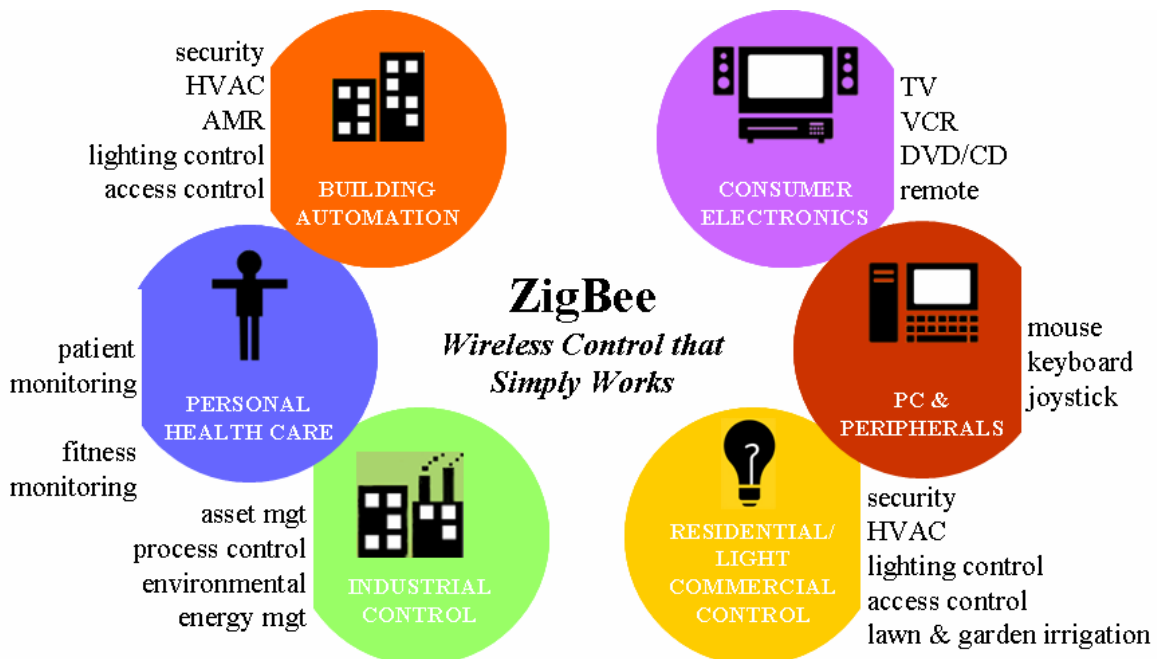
security
HVAC
AMR
lighting control
access control

BUILDING AUTOMATION

CONSUMER ELECTRONICS

TV
VCR
DVD/CD
remote

ZigBee
Wireless Control that Simply Works

patient monitoring

fitness monitoring

PERSONAL HEALTH CARE

PC & PERIPHERALS

mouse
keyboard
joystick

asset mgt
process control
environmental
energy mgt

INDUSTRIAL CONTROL

RESIDENTIAL/ LIGHT COMMERCIAL CONTROL

security
HVAC
lighting control
access control
lawn & garden irrigation